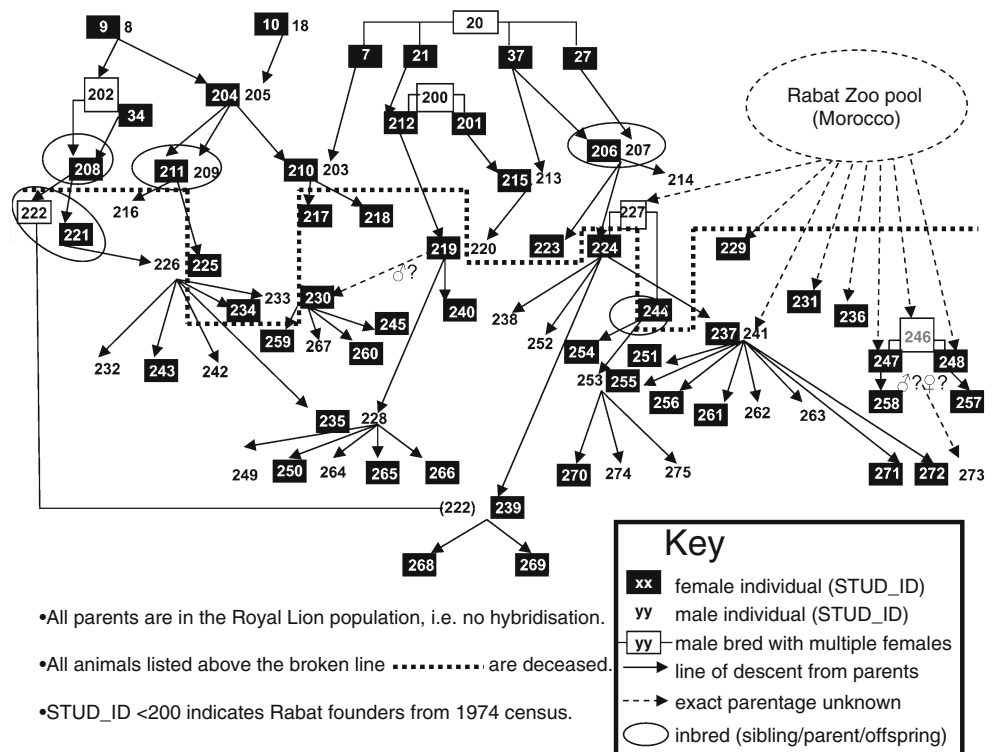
9 8
10 18
20
7
21
37
27
202
34
204 205
200
212
201
Rabat Zoo pool (Morocco)
208
211 209
210 203
215 213
206 207
214
222
221
216
217
218
227
219
220
223
224
229
226
225
233
234
230
♂?
240
238
252
244
231
236
246
259
267
245
260
254
237 241
251
247
248
232
243
242
253
255
256
261
262
263
258
♂?♀?
257
235
228
249
250
264
265
266
270
274
275
271
272
273
(222)
239
268
269
Key
xx female individual (STUD_ID)
yy male individual (STUD_ID)
yy male bred with multiple females
line of descent from parents
exact parentage unknown
inbred (sibling/parent/offspring)

•All parents are in the Royal Lion population, i.e. no hybridisation.

•All animals listed above the broken line are deceased.

•STUD_ID <200 indicates Rabat founders from 1974 census.